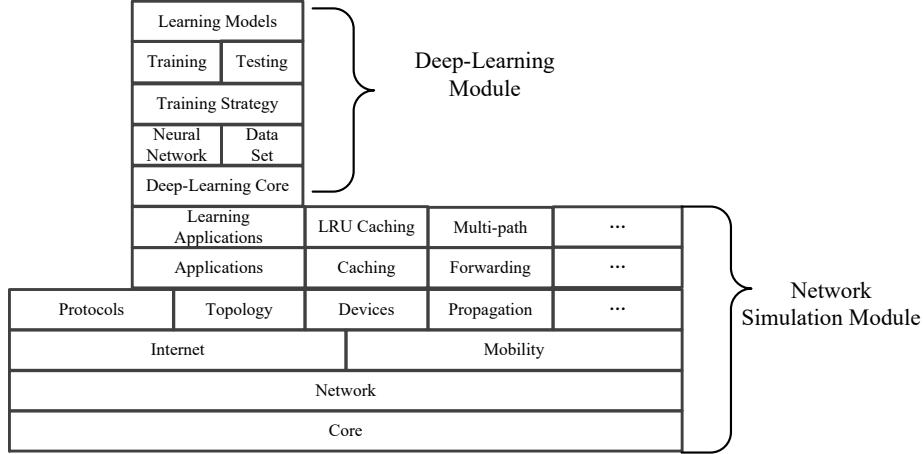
Learning Models

Training | Testing

Training Strategy

Neural Network | Data Set

Deep-Learning Core

Deep-Learning Module

Learning Applications | LRU Caching | Multi-path | ...

Applications | Caching | Forwarding | ...

Protocols | Topology | Devices | Propagation | ...

Internet | Mobility

Network

Core

Network Simulation Module